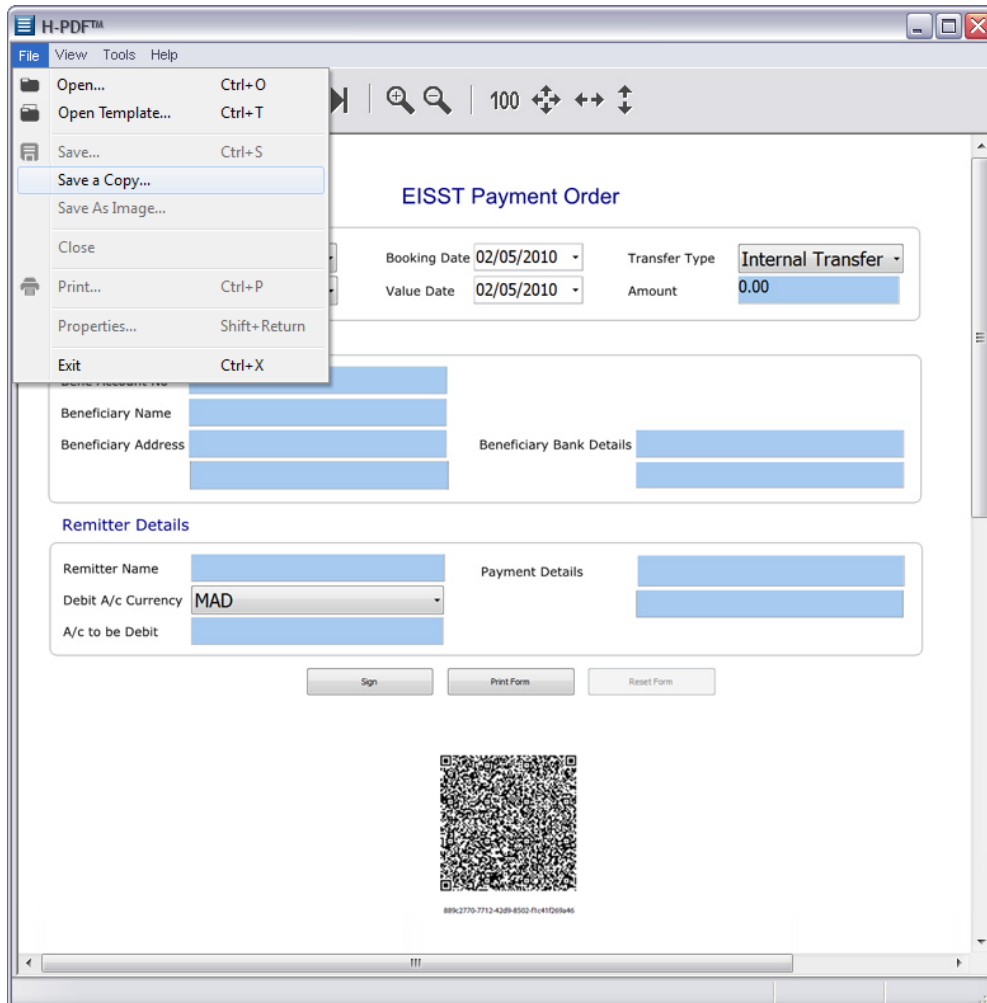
H-PDF™

File View Tools Help

Open... Ctrl+O
Open Template... Ctrl+T
Save... Ctrl+S
Save a Copy...
Save As Image...
Close
Print... Ctrl+P
Properties... Shift+Return
Exit Ctrl+X

100

EISST Payment Order

Booking Date 02/05/2010
Value Date 02/05/2010
Transfer Type Internal Transfer
Amount 0.00

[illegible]

Beneficiary Name
Beneficiary Address
Beneficiary Bank Details

Remitter Details

Remitter Name
Debit A/c Currency MAD
A/c to be Debit
Payment Details

Sign
Print Form
Reset Form

889c2770-7712-42d9-8502-f1c41f269a46